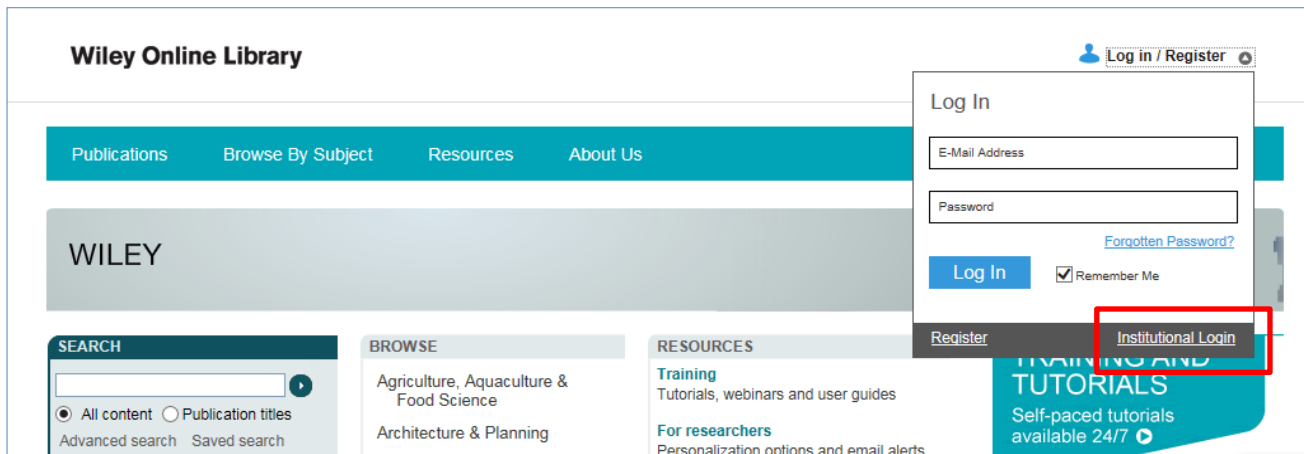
Wiley Online Library

Log in / Register

Log In

E-Mail Address

Password

Forgotten Password?

Log In

Remember Me

Register

Institutional Login

Publications

Browse By Subject

Resources

About Us

WILEY

SEARCH

All content

Publication titles

Advanced search

Saved search

BROWSE

Agriculture, Aquaculture & Food Science

Architecture & Planning

RESOURCES

Training

Tutorials, webinars and user guides

For researchers

Personalization options and email alerts

TRAINING AND TUTORIALS

Self-paced tutorials available 24/7